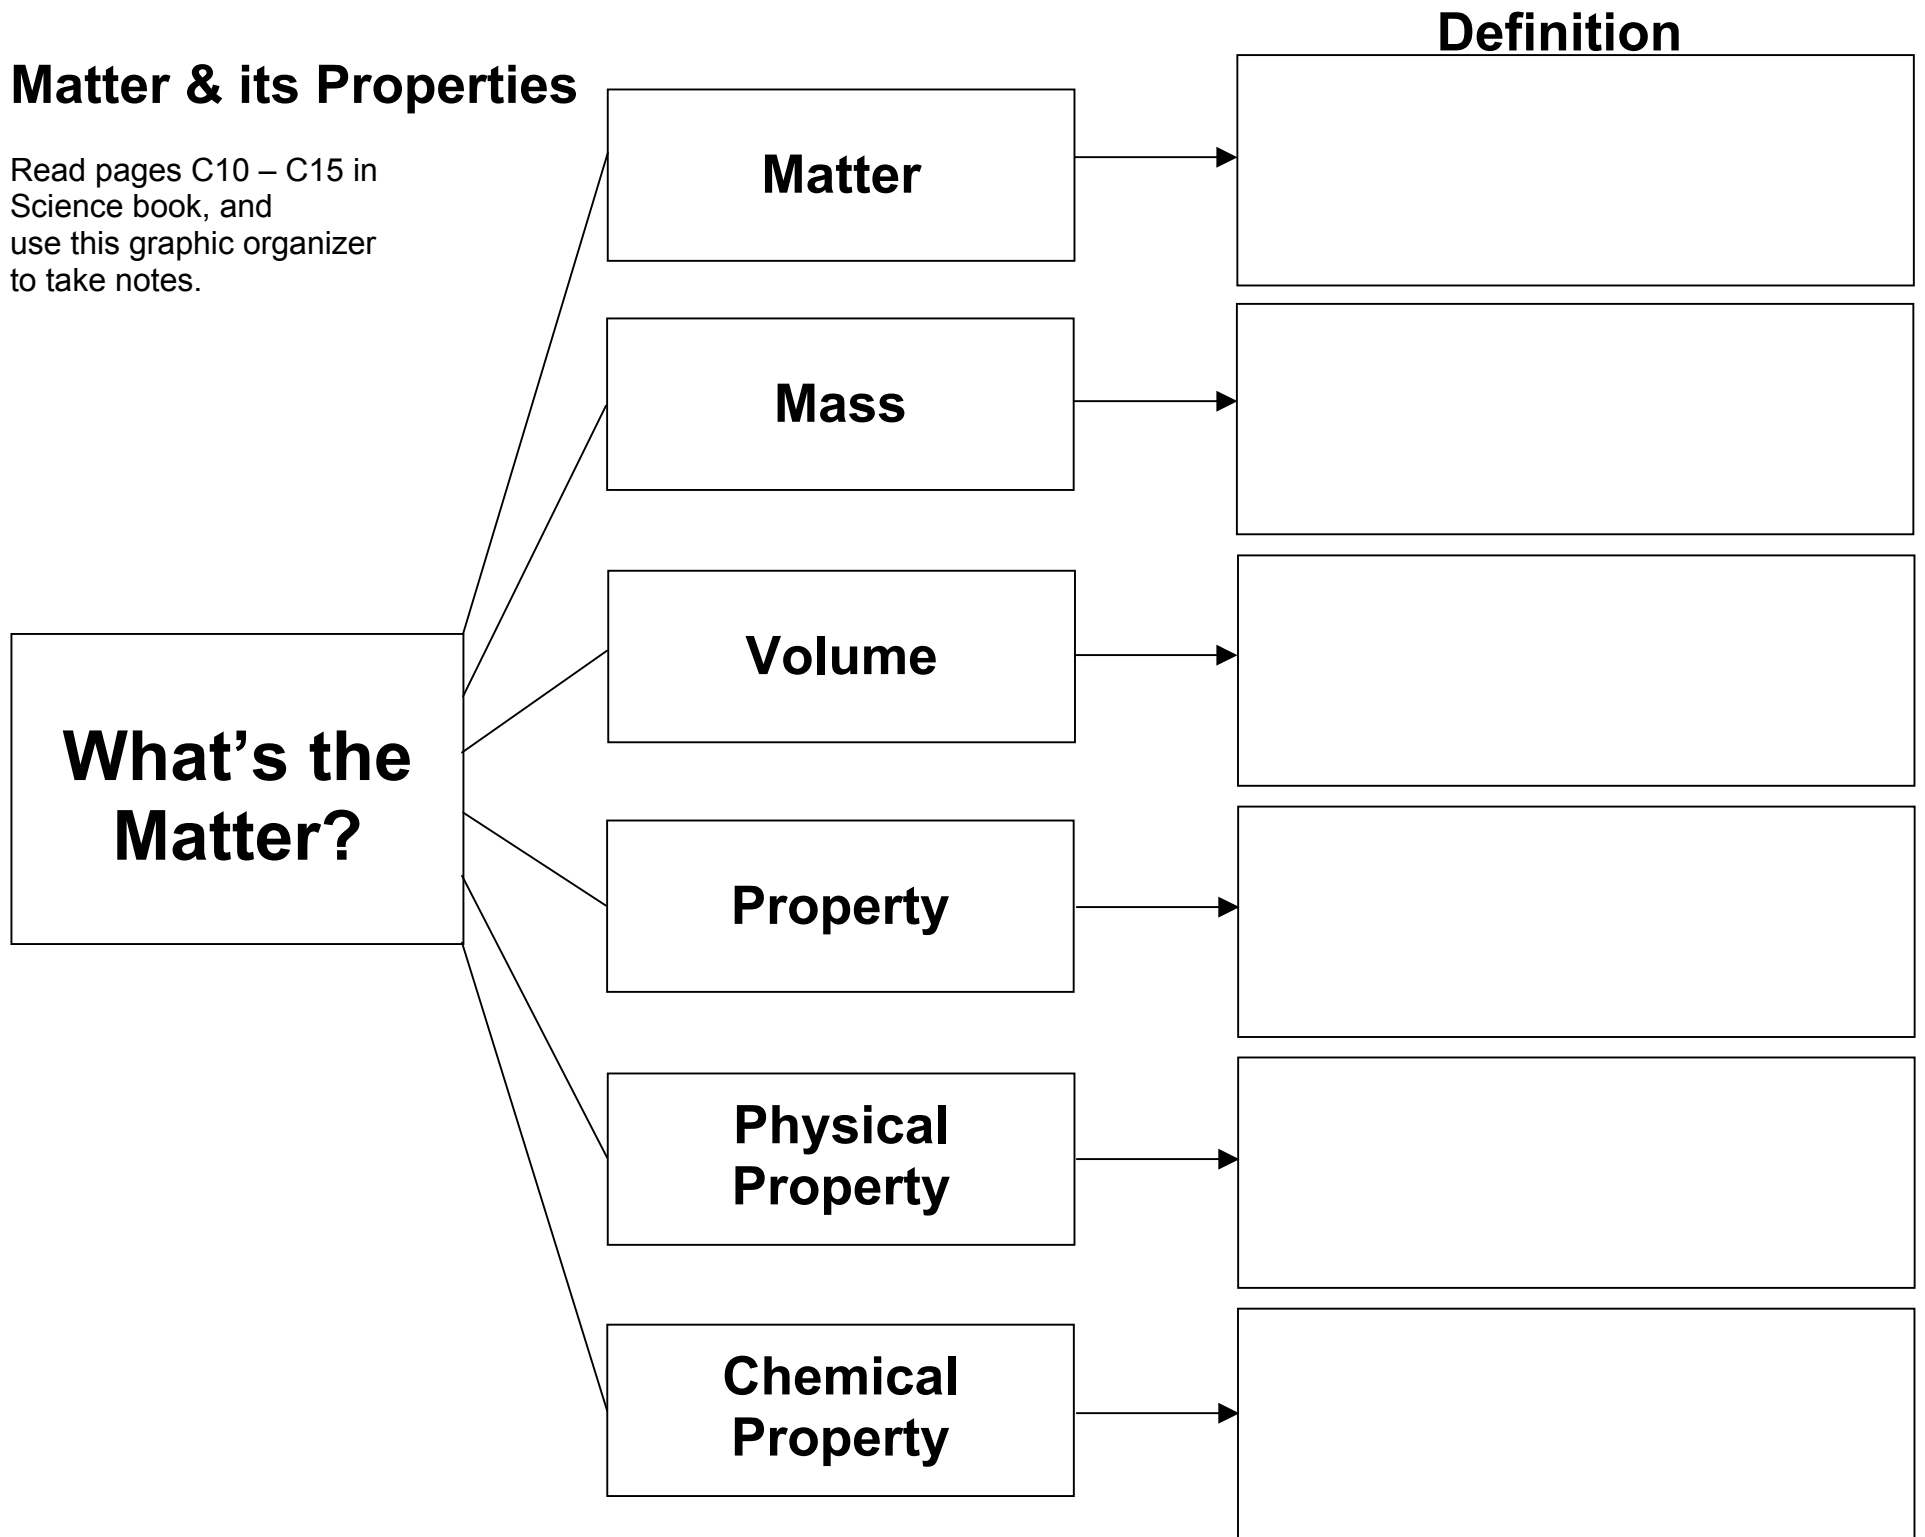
Matter & its Properties

Read pages C10 – C15 in Science book, and use this graphic organizer to take notes.

Definition

What's the Matter?

Matter

Mass

Volume

Property

Physical Property

Chemical Property